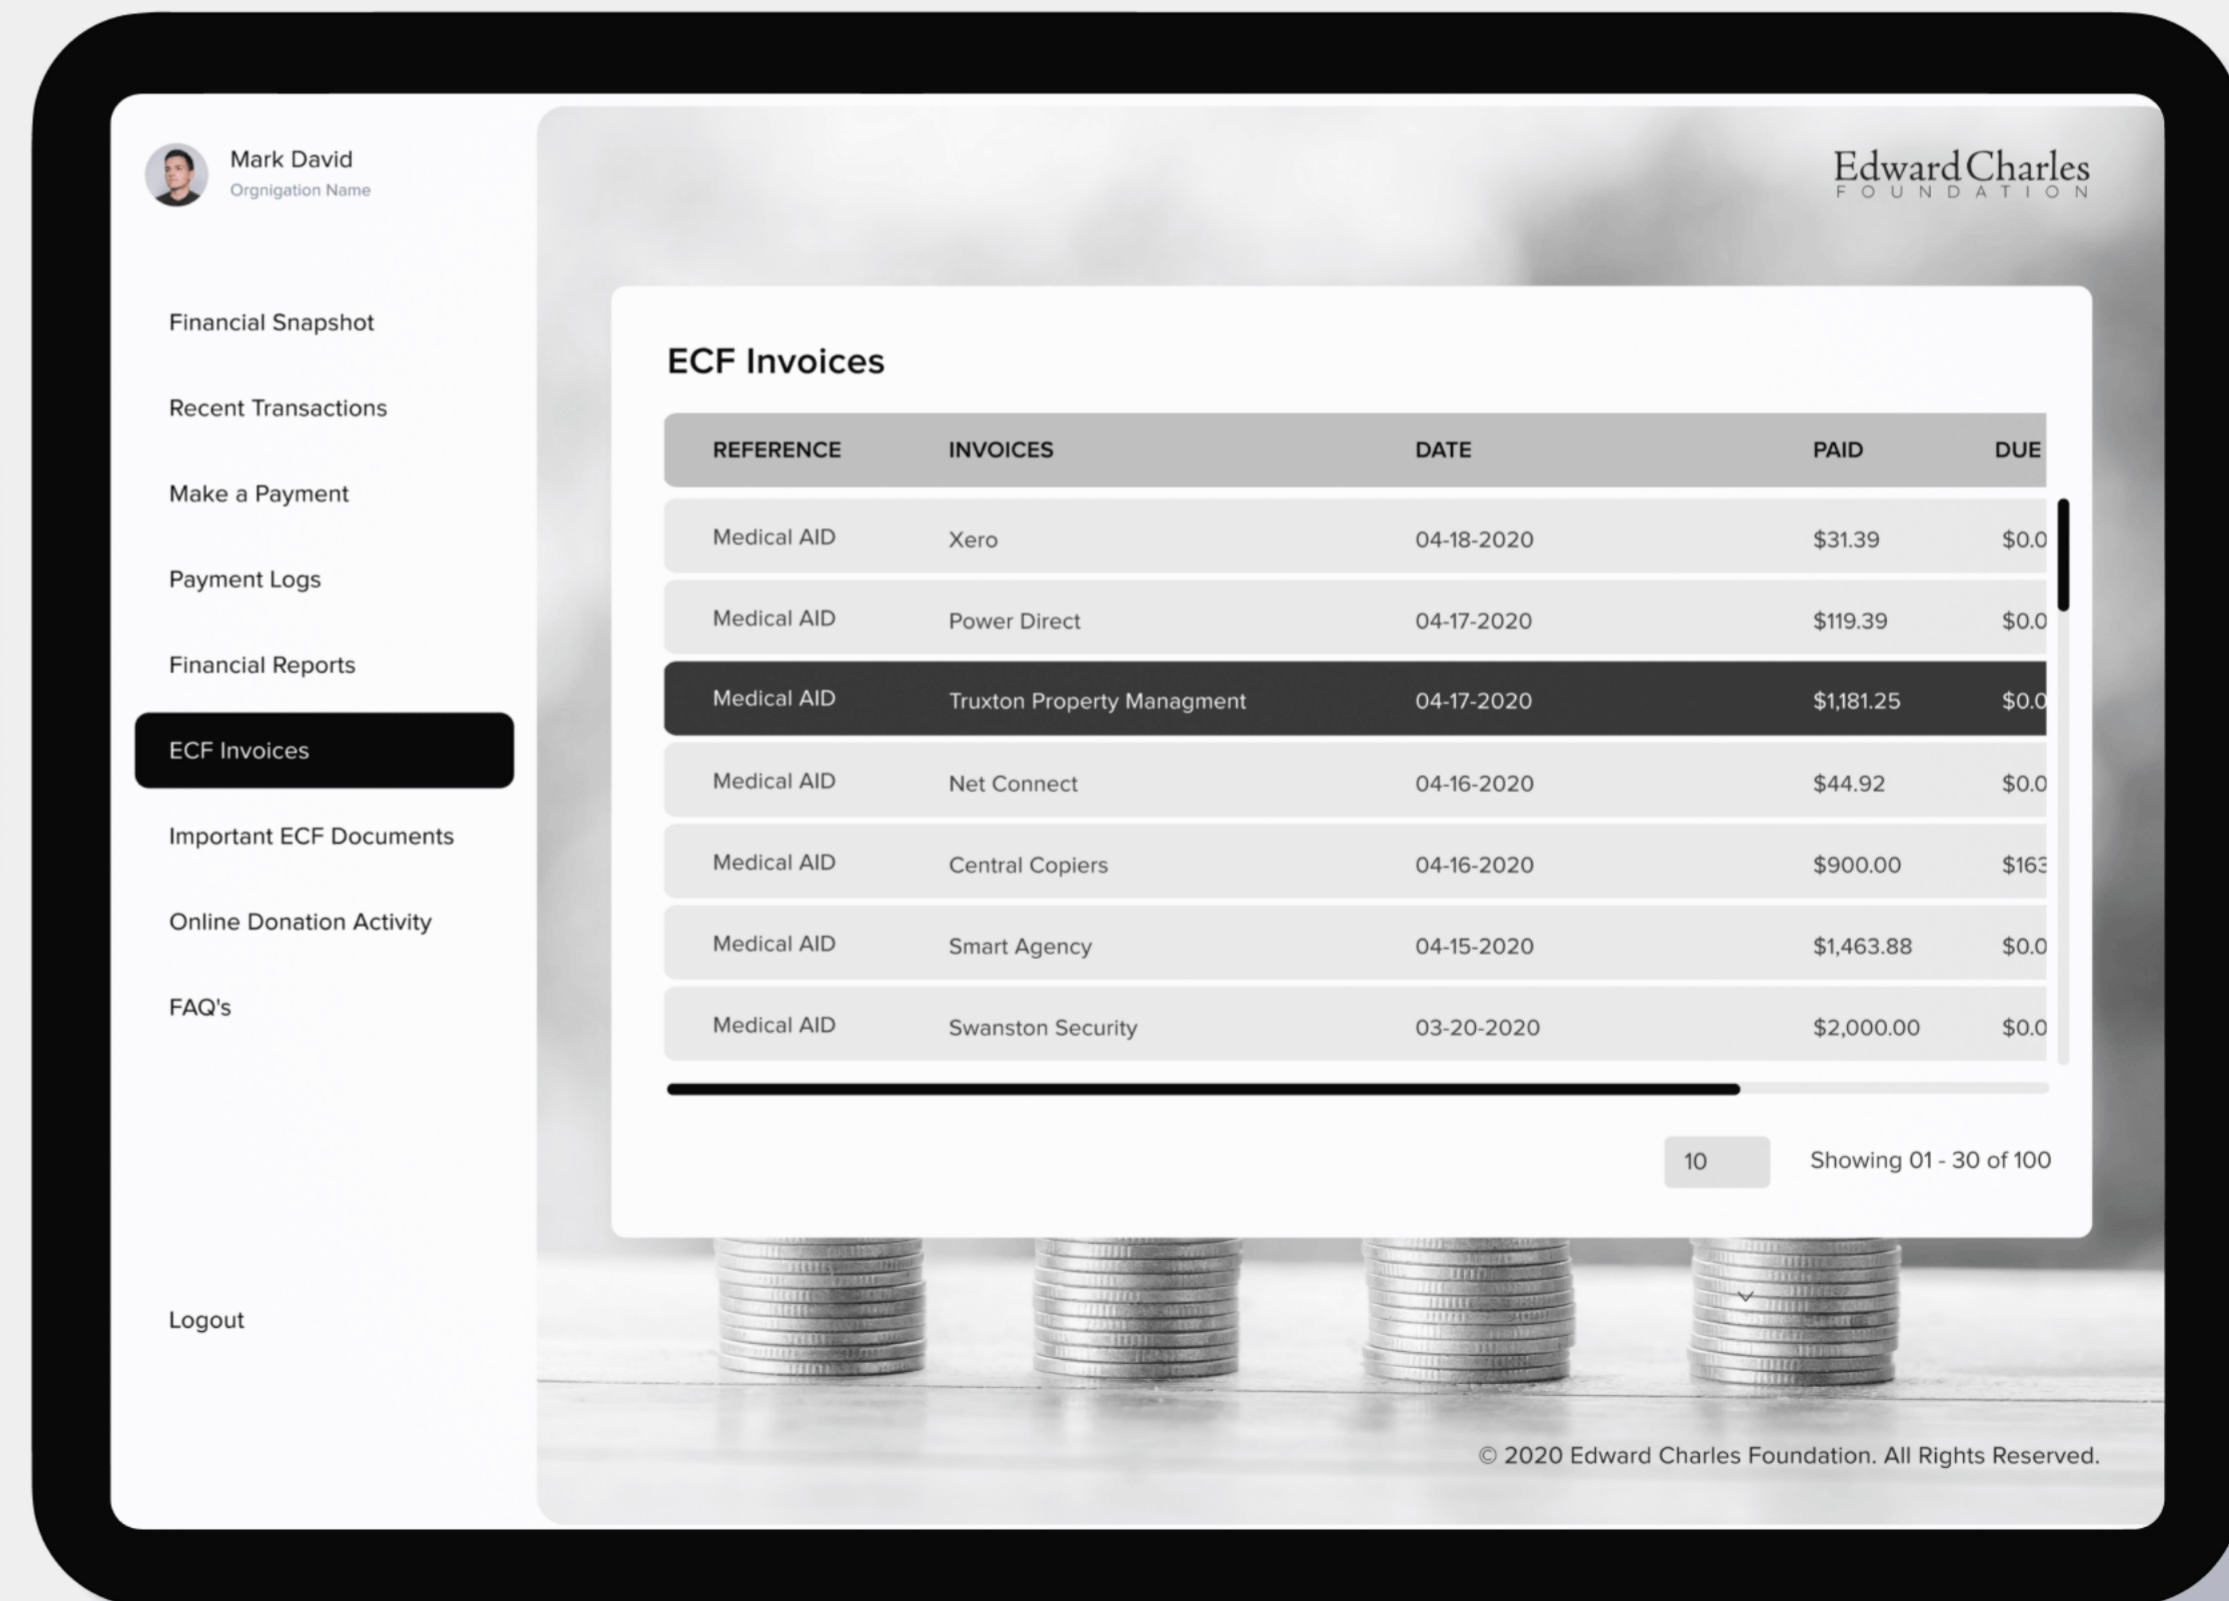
Mark David
Orgnigation Name

Financial Snapshot

Recent Transactions

Make a Payment

Payment Logs

Financial Reports

ECF Invoices

Important ECF Documents

Online Donation Activity

FAQ's

Logout

Edward Charles
FOUNDATION

ECF Invoices

| REFERENCE | INVOICES | DATE | PAID | DUE |
|---|---|---|---|---|
| Medical AID | Xero | 04-18-2020 | $31.39 | $0.0 |
| Medical AID | Power Direct | 04-17-2020 | $119.39 | $0.0 |
| Medical AID | Truxton Property Managment | 04-17-2020 | $1,181.25 | $0.0 |
| Medical AID | Net Connect | 04-16-2020 | $44.92 | $0.0 |
| Medical AID | Central Copiers | 04-16-2020 | $900.00 | $16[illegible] |
| Medical AID | Smart Agency | 04-15-2020 | $1,463.88 | $0.0 |
| Medical AID | Swanston Security | 03-20-2020 | $2,000.00 | $0.0 |

10
Showing 01 - 30 of 100

© 2020 Edward Charles Foundation. All Rights Reserved.